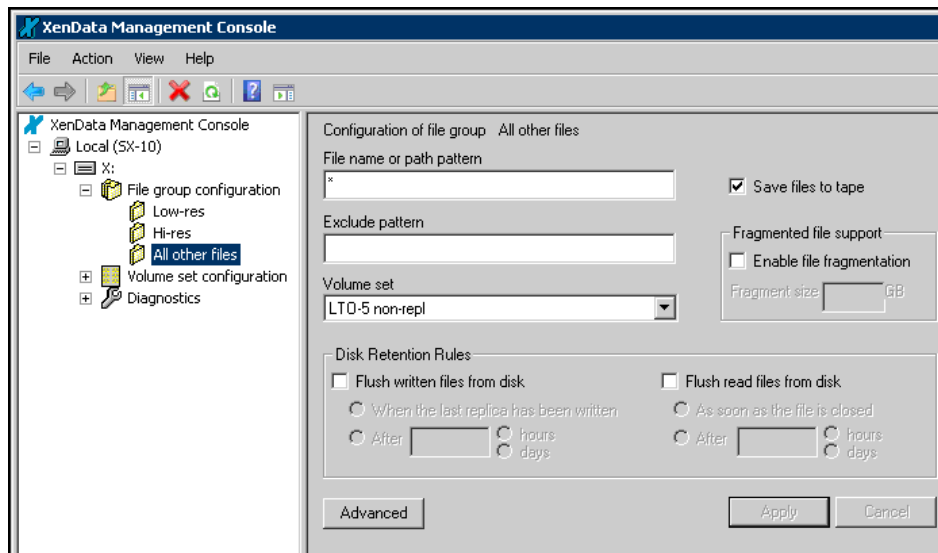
XenData Management Console

File Action View Help

XenData Management Console
Local (SX-10)
X:
File group configuration
Low-res
Hi-res
All other files
Volume set configuration
Diagnostics

Configuration of file group All other files

File name or path pattern
*

Save files to tape

Exclude pattern

Fragmented file support
Enable file fragmentation
Fragment size GB

Volume set
LTO-5 non-repl

Disk Retention Rules
Flush written files from disk
When the last replica has been written
After hours days
Flush read files from disk
As soon as the file is closed
After hours days

Advanced

Apply Cancel